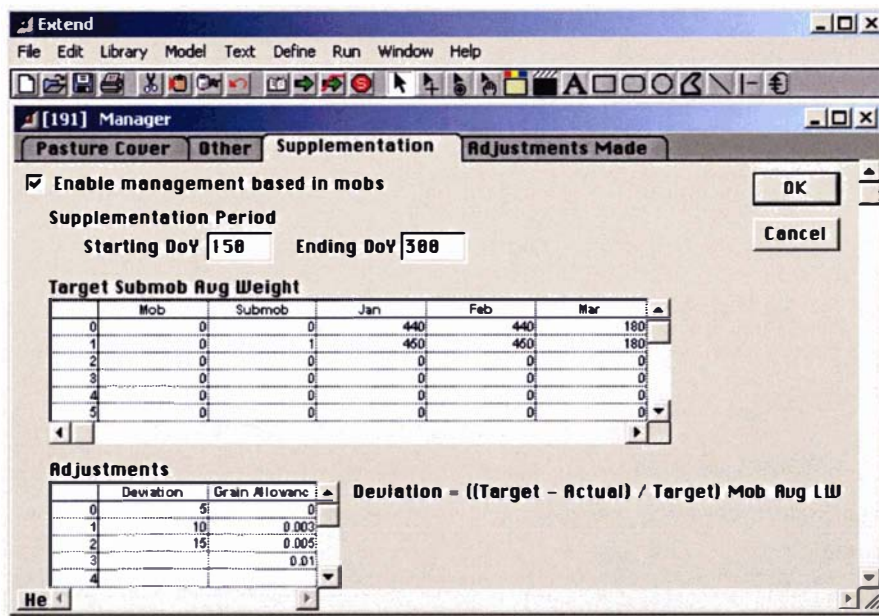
Extend

File Edit Library Model Text Define Run Window Help

[191] Manager

Pasture Cover | Other | Supplementation | Adjustments Made

☑ Enable management based in mobs

OK

Cancel

Supplementation Period

Starting DoY 150 Ending DoY 300

Target Submob Avg Weight

| | Mob | Submob | Jan | Feb | Mar |
|---|---|---|---|---|---|
| 0 | 0 | 0 | 440 | 440 | 180 |
| 1 | 0 | 1 | 460 | 460 | 180 |
| 2 | 0 | 0 | 0 | 0 | 0 |
| 3 | 0 | 0 | 0 | 0 | 0 |
| 4 | 0 | 0 | 0 | 0 | 0 |
| 5 | 0 | 0 | 0 | 0 | 0 |

Adjustments

| | Deviation | Grain Allowanc |
|---|---|---|
| 0 | 5 | 0 |
| 1 | 10 | 0.003 |
| 2 | 15 | 0.005 |
| 3 | | 0.01 |
| 4 | | |

Deviation = ((Target - Actual) / Target) Mob Avg LW

He